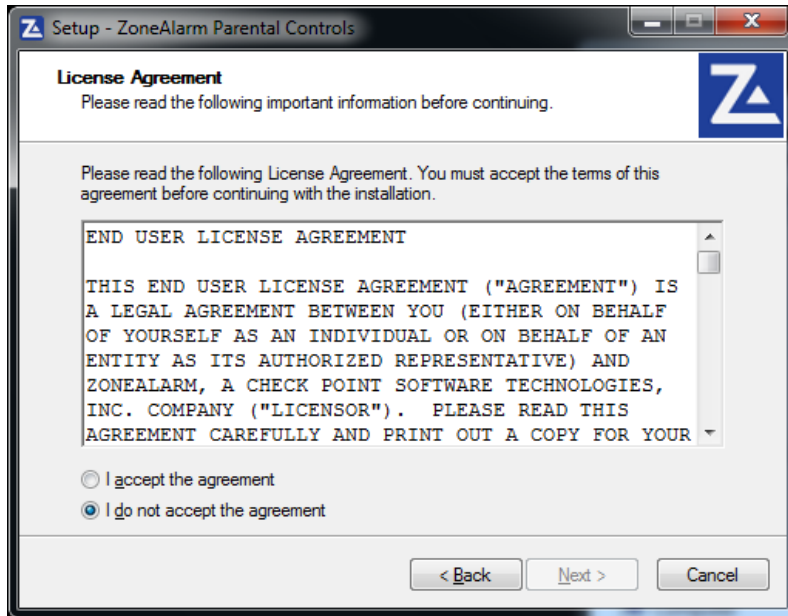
Setup - ZoneAlarm Parental Controls

License Agreement
Please read the following important information before continuing.

Please read the following License Agreement. You must accept the terms of this agreement before continuing with the installation.

END USER LICENSE AGREEMENT

THIS END USER LICENSE AGREEMENT ("AGREEMENT") IS A LEGAL AGREEMENT BETWEEN YOU (EITHER ON BEHALF OF YOURSELF AS AN INDIVIDUAL OR ON BEHALF OF AN ENTITY AS ITS AUTHORIZED REPRESENTATIVE) AND ZONEALARM, A CHECK POINT SOFTWARE TECHNOLOGIES, INC. COMPANY ("LICENSOR"). PLEASE READ THIS AGREEMENT CAREFULLY AND PRINT OUT A COPY FOR YOUR

I accept the agreement
I do not accept the agreement

< Back Next > Cancel